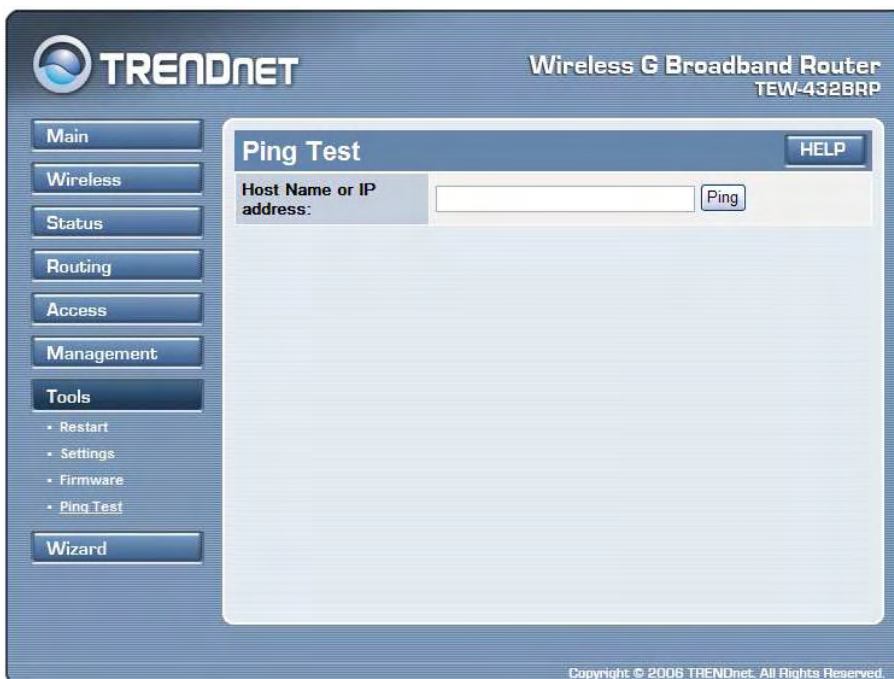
TRENDNET

Wireless G Broadband Router
TEW-432BRP

Main

Wireless

Status

Routing

Access

Management

Tools

- Restart
- Settings
- Firmware
- Ping Test

Wizard

Ping Test

HELP

Host Name or IP address:

Ping

Copyright © 2006 TRENDnet. All Rights Reserved.